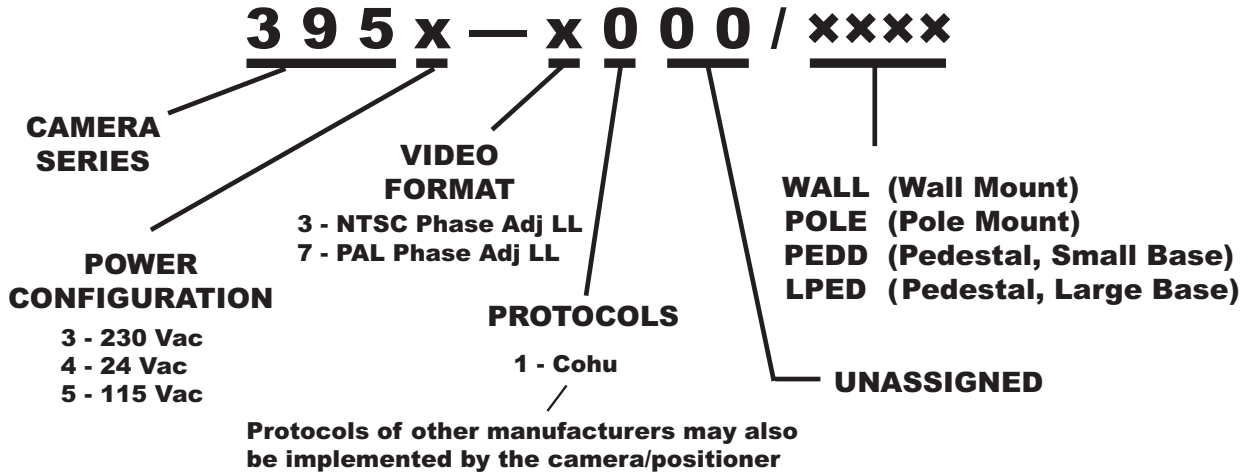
3 9 5 x — x 0 0 0 / xxxx

CAMERA SERIES

VIDEO FORMAT
3 - NTSC Phase Adj LL
7 - PAL Phase Adj LL

WALL (Wall Mount)
POLE (Pole Mount)
PEDD (Pedestal, Small Base)
LPED (Pedestal, Large Base)

POWER CONFIGURATION
3 - 230 Vac
4 - 24 Vac
5 - 115 Vac

PROTOCOLS
1 - Cohu

UNASSIGNED

Protocols of other manufacturers may also be implemented by the camera/positioner